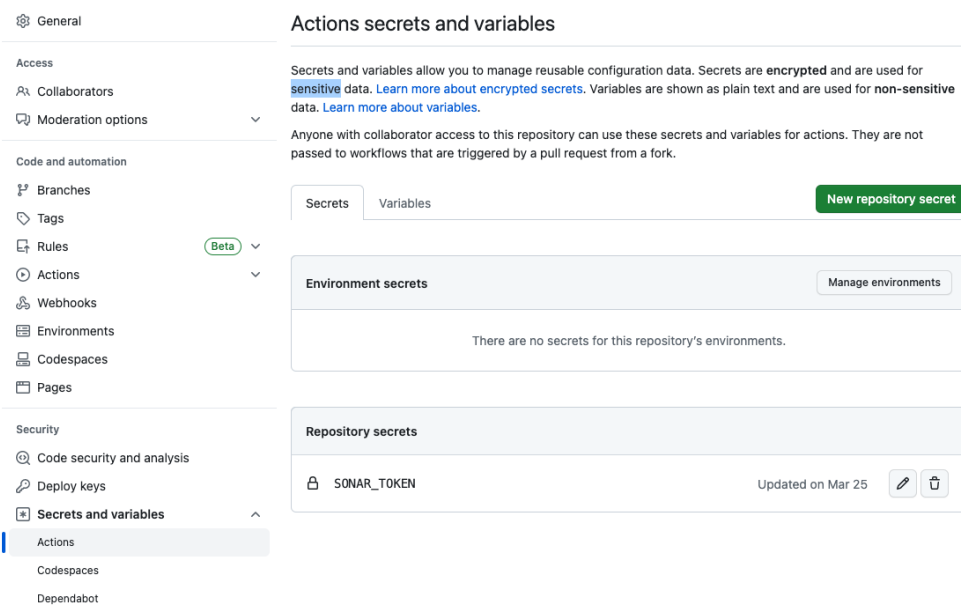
General

Access

Collaborators

Moderation options

Code and automation

Branches

Tags

Rules Beta

Actions

Webhooks

Environments

Codespaces

Pages

Security

Code security and analysis

Deploy keys

Secrets and variables

Actions

Codespaces

Dependabot

Actions secrets and variables

Secrets and variables allow you to manage reusable configuration data. Secrets are **encrypted** and are used for sensitive data. Learn more about encrypted secrets. Variables are shown as plain text and are used for **non-sensitive** data. Learn more about variables.

Anyone with collaborator access to this repository can use these secrets and variables for actions. They are not passed to workflows that are triggered by a pull request from a fork.

Secrets Variables

New repository secret

Environment secrets

Manage environments

There are no secrets for this repository's environments.

Repository secrets

SONAR_TOKEN

Updated on Mar 25